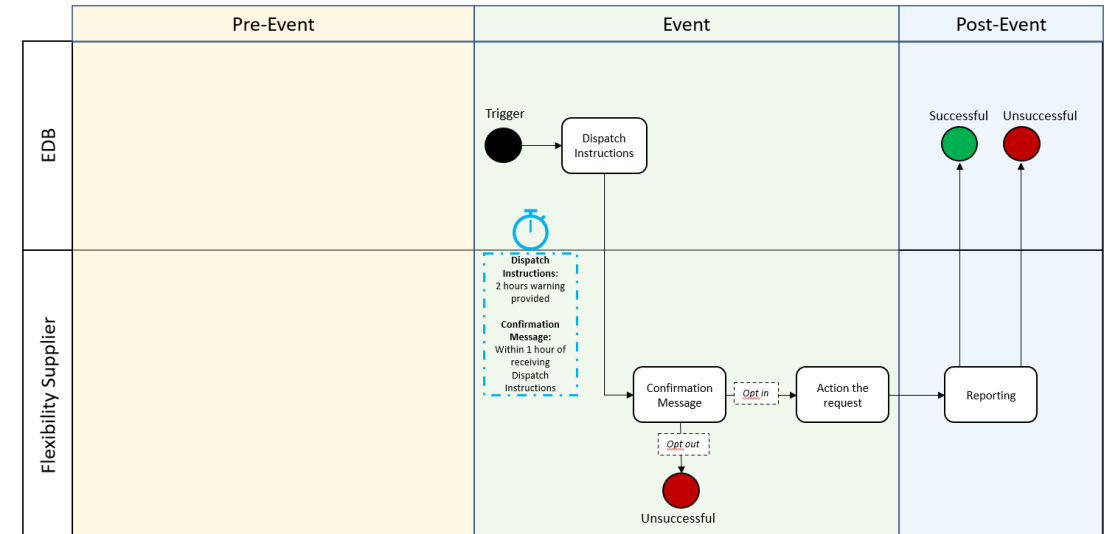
Pre-Event

Event

Post-Event

EDB

Flexibility Supplier

Trigger

Dispatch Instructions

Successful

Unsuccessful

Dispatch Instructions: 2 hours warning provided

Confirmation Message: Within 1 hour of receiving Dispatch Instructions

Confirmation Message

Opt in

Action the request

Reporting

Opt out

Unsuccessful